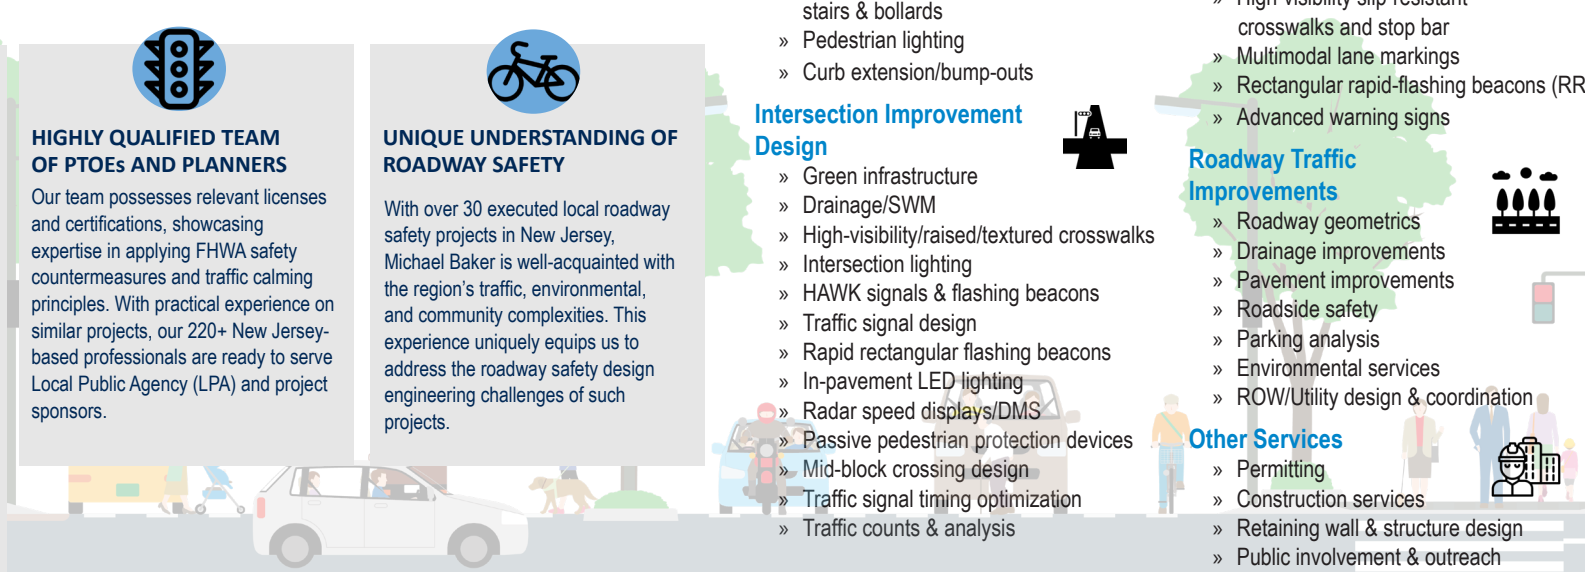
HIGHLY QUALIFIED TEAM OF PTOEs AND PLANNERS

Our team possesses relevant licenses and certifications, showcasing expertise in applying FHWA safety countermeasures and traffic calming principles. With practical experience on similar projects, our 220+ New Jersey-based professionals are ready to serve Local Public Agency (LPA) and project sponsors.

UNIQUE UNDERSTANDING OF ROADWAY SAFETY

With over 30 executed local roadway safety projects in New Jersey, Michael Baker is well-acquainted with the region's traffic, environmental, and community complexities. This experience uniquely equips us to address the roadway safety design engineering challenges of such projects.

stairs & bollards
» Pedestrian lighting
» Curb extension/bump-outs

Intersection Improvement Design
» Green infrastructure
» Drainage/SWM
» High-visibility/raised/textured crosswalks
» Intersection lighting
» HAWK signals & flashing beacons
» Traffic signal design
» Rapid rectangular flashing beacons
» In-pavement LED lighting
» Radar speed displays/DMS
» Passive pedestrian protection devices
» Mid-block crossing design
» Traffic signal timing optimization
» Traffic counts & analysis

» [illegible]
crosswalks and stop bar
» Multimodal lane markings
» Rectangular rapid-flashing beacons (RR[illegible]
» Advanced warning signs

Roadway Traffic Improvements
» Roadway geometrics
» Drainage improvements
» Pavement improvements
» Roadside safety
» Parking analysis
» Environmental services
» ROW/Utility design & coordination

Other Services
» Permitting
» Construction services
» Retaining wall & structure design
» Public involvement & outreach